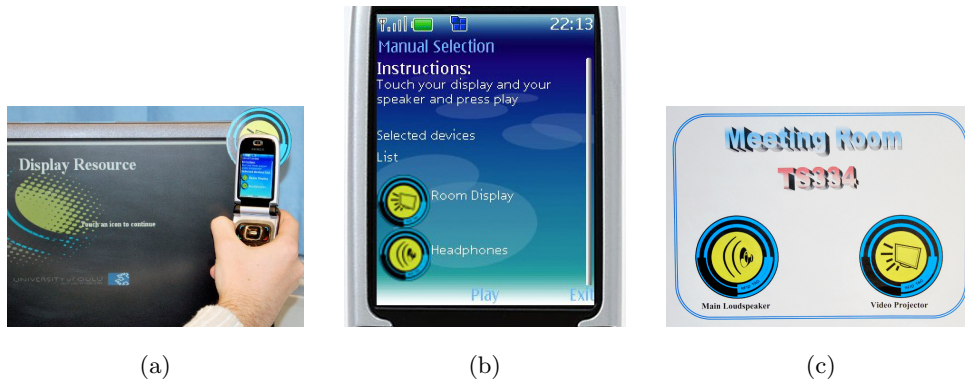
Display Resource

Touch an icon to continue

UNIVERSITY OF OULU

22:13

Manual Selection

Instructions:
Touch your display and your speaker and press play

Selected devices
List

Room Display

Headphones

Play

Exit

Meeting Room
TS334

Main Loudspeaker

Video Projector

(a)

(b)

(c)